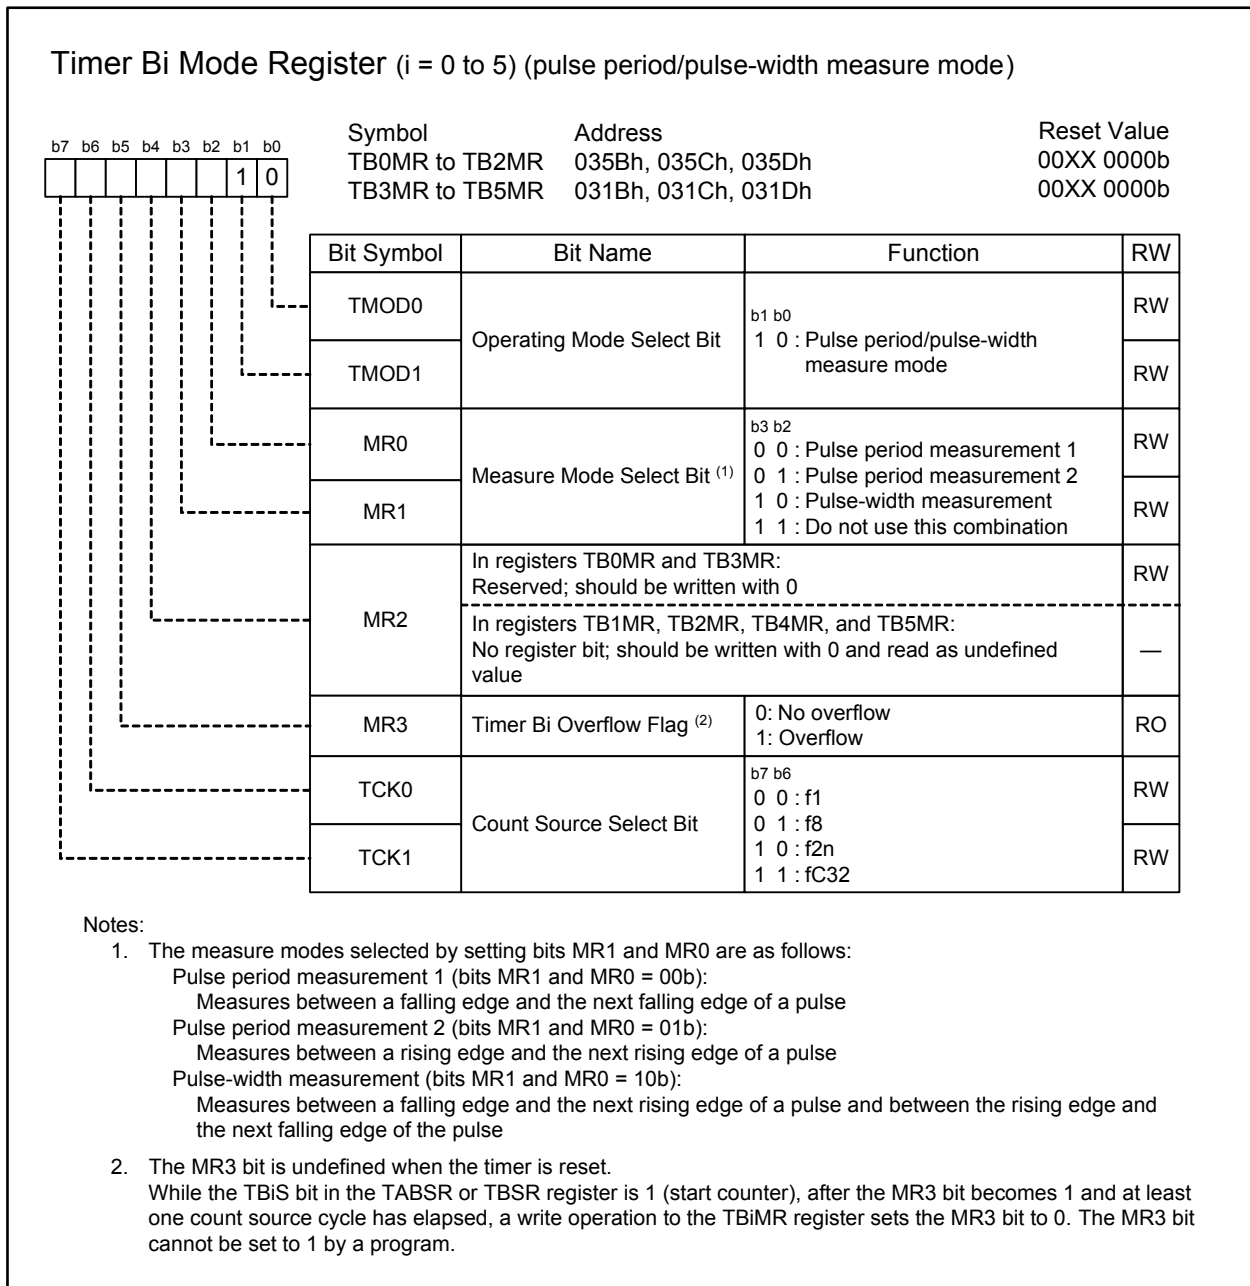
Timer Bi Mode Register (i = 0 to 5) (pulse period/pulse-width measure mode)

b7 b6 b5 b4 b3 b2 b1 b0
1 0

| Symbol | Address | Reset Value |
|---|---|---|
| TB0MR to TB2MR | 035Bh, 035Ch, 035Dh | 00XX 0000b |
| TB3MR to TB5MR | 031Bh, 031Ch, 031Dh | 00XX 0000b |

| Bit Symbol | Bit Name | Function | RW |
|---|---|---|---|
| TMOD0 | Operating Mode Select Bit | b1 b0<br>1 0 : Pulse period/pulse-width measure mode | RW |
| TMOD1 | | | RW |
| MR0 | Measure Mode Select Bit $^{(1)}$ | b3 b2<br>0 0 : Pulse period measurement 1<br>0 1 : Pulse period measurement 2<br>1 0 : Pulse-width measurement<br>1 1 : Do not use this combination | RW |
| MR1 | | | RW |
| MR2 | In registers TB0MR and TB3MR: Reserved; should be written with 0 | | RW |
| | In registers TB1MR, TB2MR, TB4MR, and TB5MR: No register bit; should be written with 0 and read as undefined value | | — |
| MR3 | Timer Bi Overflow Flag $^{(2)}$ | 0: No overflow<br>1: Overflow | RO |
| TCK0 | Count Source Select Bit | b7 b6<br>0 0 : f1<br>0 1 : f8<br>1 0 : f2n<br>1 1 : fC32 | RW |
| TCK1 | | | RW |

Notes:
1. The measure modes selected by setting bits MR1 and MR0 are as follows:
Pulse period measurement 1 (bits MR1 and MR0 = 00b):
Measures between a falling edge and the next falling edge of a pulse
Pulse period measurement 2 (bits MR1 and MR0 = 01b):
Measures between a rising edge and the next rising edge of a pulse
Pulse-width measurement (bits MR1 and MR0 = 10b):
Measures between a falling edge and the next rising edge of a pulse and between the rising edge and the next falling edge of the pulse

2. The MR3 bit is undefined when the timer is reset.
While the TBiS bit in the TABSR or TBSR register is 1 (start counter), after the MR3 bit becomes 1 and at least one count source cycle has elapsed, a write operation to the TBiMR register sets the MR3 bit to 0. The MR3 bit cannot be set to 1 by a program.